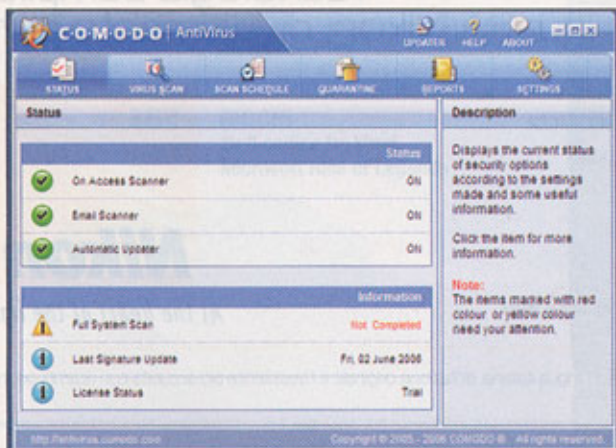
C·O·M·O·D·O | AntiVirus

UPDATER HELP ABOUT

STATUS VIRUS SCAN SCAN SCHEDULE QUARANTINE REPORTS SETTINGS

Status

Status

On Access Scanner ON

Email Scanner ON

Automatic Updater ON

Information

Full System Scan Not Completed

Last Signature Update Fri, 02 June 2006

License Status Trial

Description

Displays the current status of security options according to the settings made and some useful information.

Click the item for more information.

Note:
The items marked with red colour or yellow colour need your attention.

http://antivirus.comodo.com

Copyright © 2005 - 2006 COMODO ®. All rights reserved.